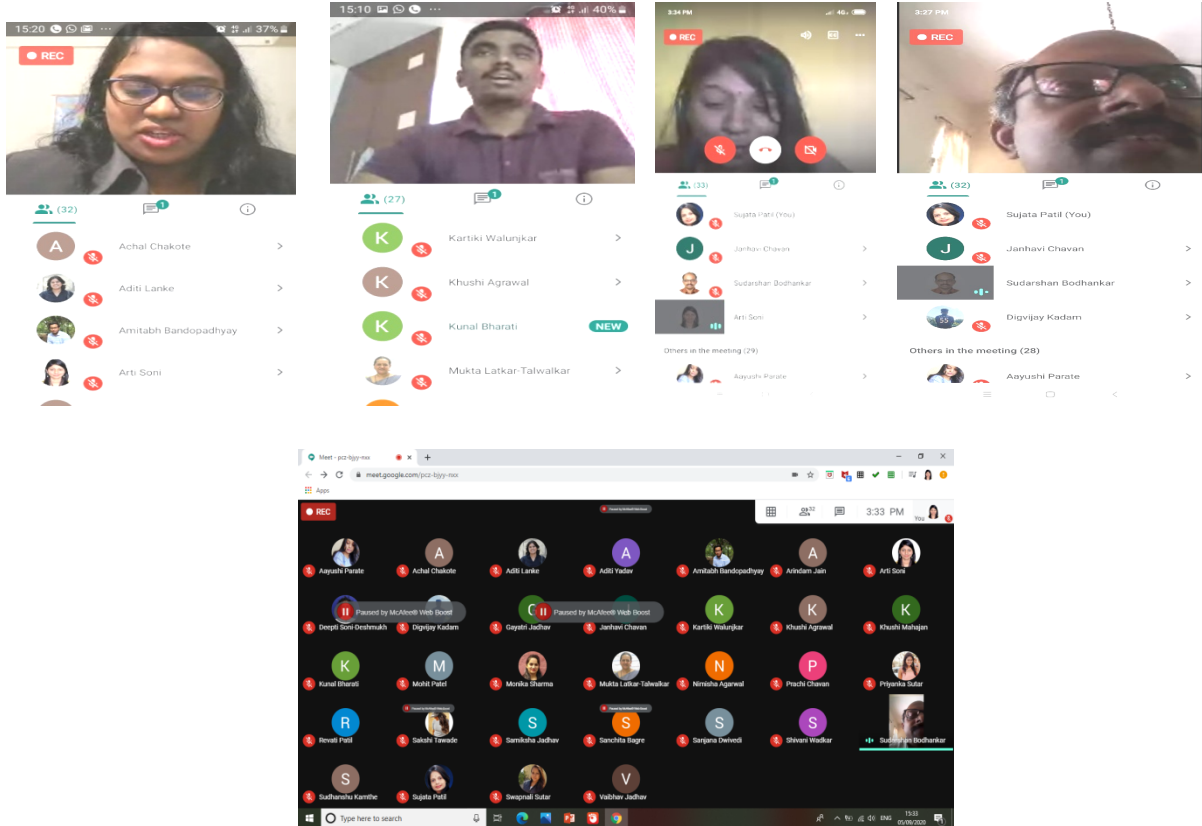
15:20 37%
REC
(32)
1
A Achal Chakote >
Aditi Lanke >
Amitabh Bandopadhyay >
Arti Soni >

15:10 40%
(27)
1
K Kartiki Walunjkar >
K Khushi Agrawal >
K Kunal Bharati NEW
Mukta Latkar-Talwalkar >

3:34 PM
REC
(33)
1
Sujata Patil (You)
J Janhavi Chavan >
Sudarshan Bodhankar >
Arti Soni >
Others in the meeting (29)
Aayushi Parate >

3:27 PM
REC
(32)
1
Sujata Patil (You)
J Janhavi Chavan >
Sudarshan Bodhankar
59 Digvijay Kadam >
Others in the meeting (28)
Aayushi Parate >

Meet - pcz-bjyy-mxx
meet.google.com/pcz-bjyy-mxx
Apps
REC
32
3:33 PM
You
Aayushi Parate
A Achal Chakote
Aditi Lanke
A Aditi Yadav
Amitabh Bandopadhyay
A Arindam Jain
Arti Soni
Paused by McAfee® Web Boost
Deepti Soni-Deshmukh
Digvijay Kadam
Gaystri Jadhav
Paused by McAfee® Web Boost
Janhavi Chavan
K Kartiki Walunjkar
K Khushi Agrawal
K Khushi Mahajan
K Kunal Bharati
M Mohit Patel
Monika Sharma
Mukta Latkar-Talwalkar
N Nimisha Agarwal
P Prachi Chavan
Priyanka Sutar
R Revati Patil
Sakshi Tawade
S Samiksha Jadhav
S Sanchita Bagre
S Sanjana Dwivedi
S Shivani Wadkar
Sudarshan Bodhankar
S Sudhanshu Kamthe
Sujata Patil
Swapnali Sutar
V Vaibhav Jadhav
Type here to search
ENG 15:33 05/09/2020